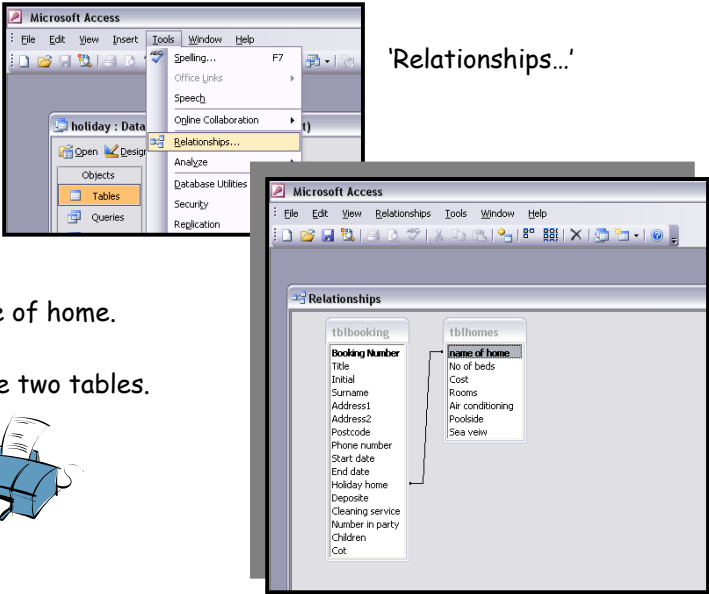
Microsoft Access

File Edit View Insert Tools Window Help

Spelling... F7
Office Links
Speech
Online Collaboration
Relationships...
Analyze
Database Utilities
Security
Replication

holiday : Data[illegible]t)
Open Design
Objects
Tables
Queries

'Relationships…'

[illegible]e of home.

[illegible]e two tables.

Microsoft Access

File Edit View Relationships Tools Window Help

Relationships

tblbooking
Booking Number
Title
Initial
Surname
Address1
Address2
Postcode
Phone number
Start date
End date
Holiday home
Deposite
Cleaning service
Number in party
Children
Cot

tblhomes
name of home
No of beds
Cost
Rooms
Air conditioning
Poolside
Sea veiw